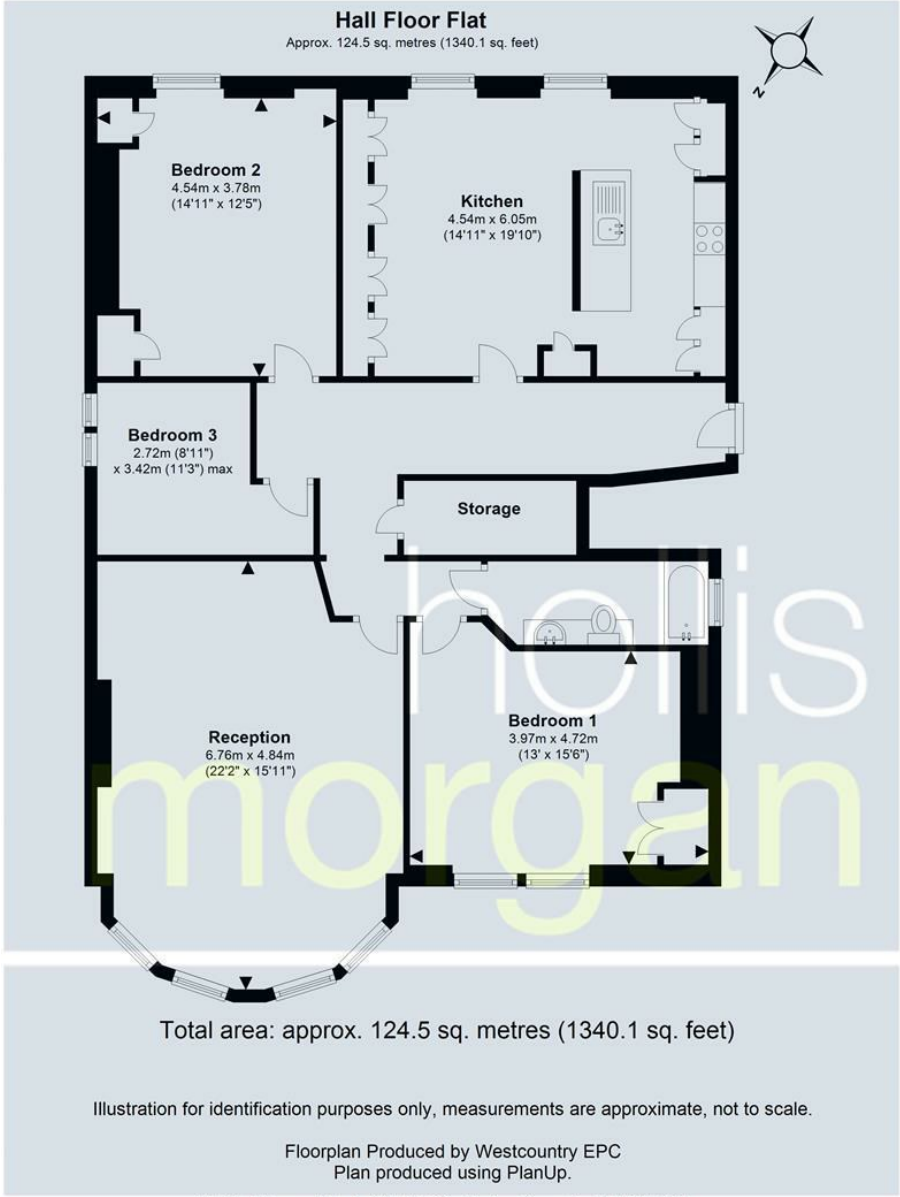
Hall Floor Flat
Approx. 124.5 sq. metres (1340.1 sq. feet)

N

Bedroom 2
4.54m x 3.78m
(14'11" x 12'5")

Kitchen
4.54m x 6.05m
(14'11" x 19'10")

Bedroom 3
2.72m (8'11")
x 3.42m (11'3") max

Storage

Reception
6.76m x 4.84m
(22'2" x 15'11")

Bedroom 1
3.97m x 4.72m
(13' x 15'6")

hollis
morgan

Total area: approx. 124.5 sq. metres (1340.1 sq. feet)

Illustration for identification purposes only, measurements are approximate, not to scale.

Floorplan Produced by Westcountry EPC
Plan produced using PlanUp.